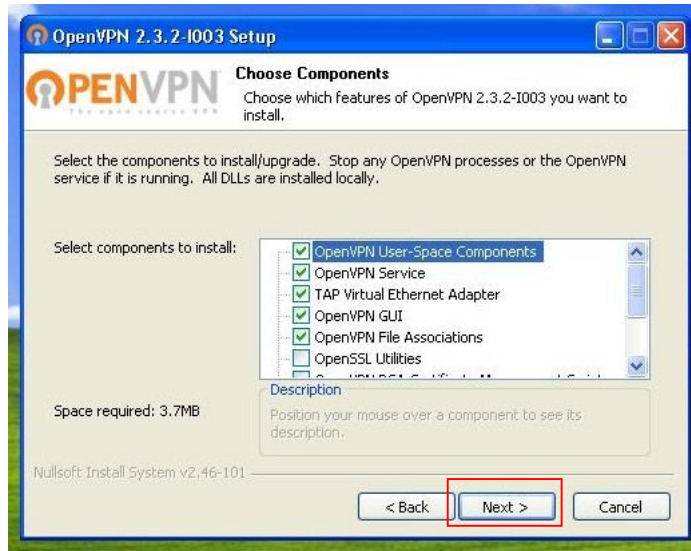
OpenVPN 2.3.2-I003 Setup

OPENVPN
The open source VPN

Choose Components
Choose which features of OpenVPN 2.3.2-I003 you want to install.

Select the components to install/upgrade. Stop any OpenVPN processes or the OpenVPN service if it is running. All DLLs are installed locally.

Select components to install:

OpenVPN User-Space Components
OpenVPN Service
TAP Virtual Ethernet Adapter
OpenVPN GUI
OpenVPN File Associations
OpenSSL Utilities
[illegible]

Description
Position your mouse over a component to see its description.

Space required: 3.7MB

Nullsoft Install System v2.46-101

< Back
Next >
Cancel